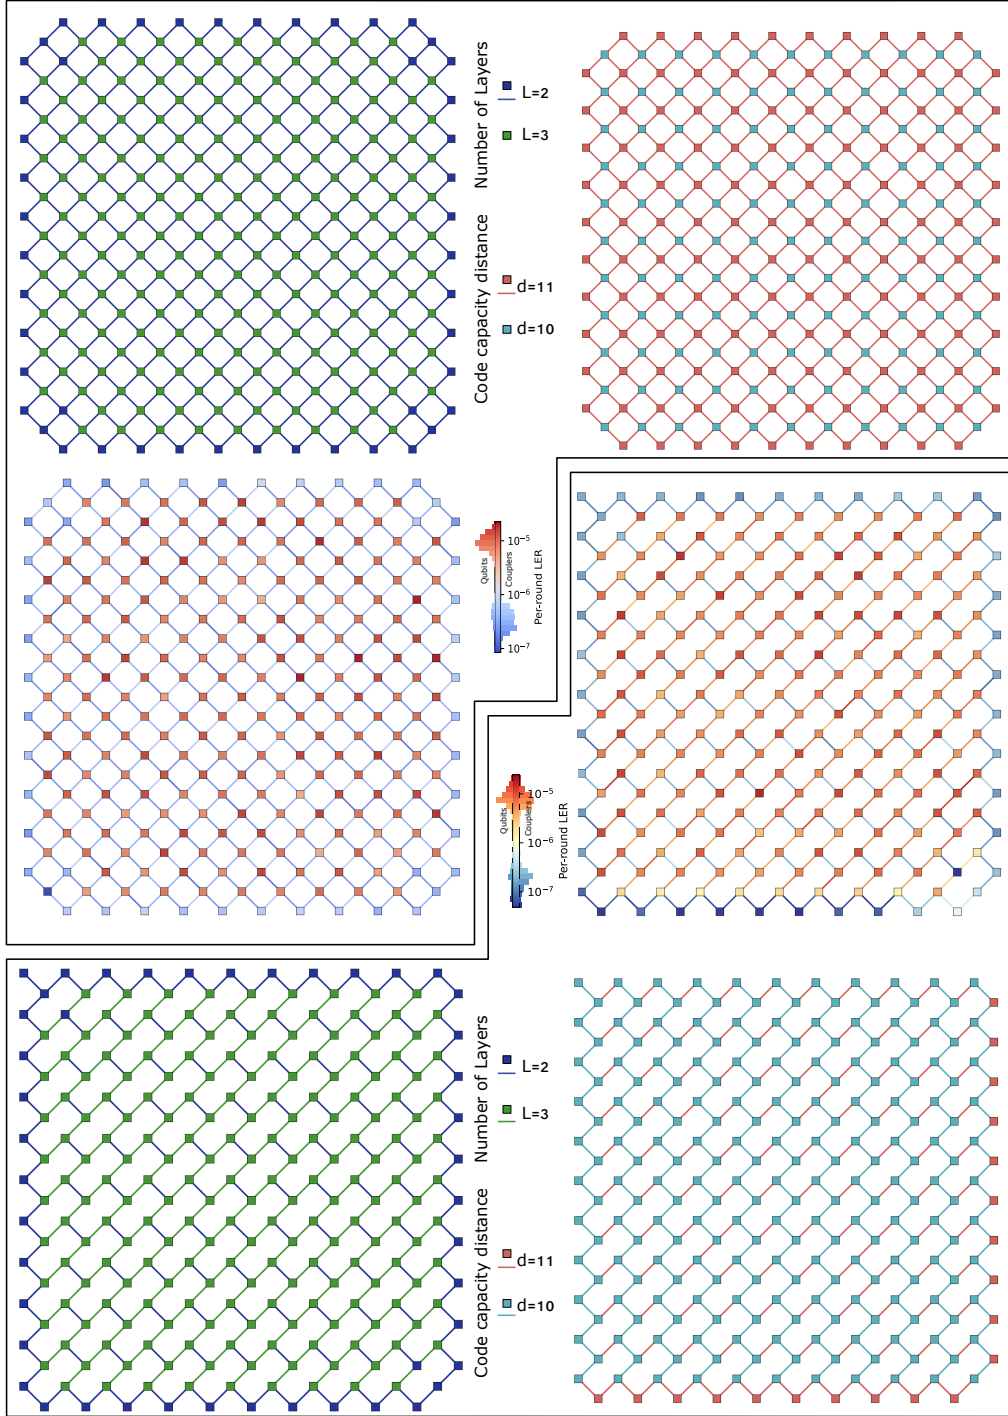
Number of Layers
L=2
L=3
Code capacity distance
d=11
d=10

Qubits
Couplers
$10^{-5}$
$10^{-6}$
$10^{-7}$
Per-round LER

Qubits
Couplers
$10^{-5}$
$10^{-6}$
$10^{-7}$
Per-round LER

Number of Layers
L=2
L=3
Code capacity distance
d=11
d=10